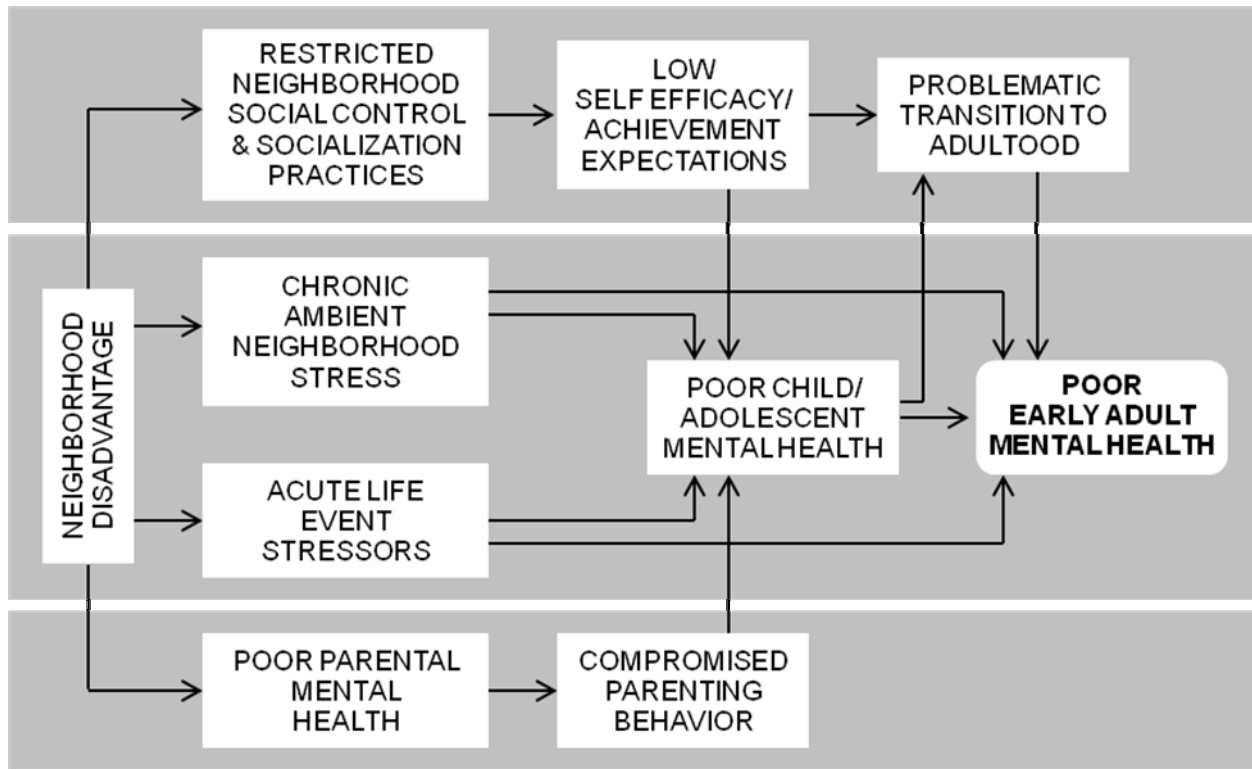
RESTRICTED NEIGHBORHOOD SOCIAL CONTROL & SOCIALIZATION PRACTICES

LOW SELF EFFICACY/ ACHIEVEMENT EXPECTATIONS

PROBLEMATIC TRANSITION TO ADULTOOD

NEIGHBORHOOD DISADVANTAGE

CHRONIC AMBIENT NEIGHBORHOOD STRESS

POOR CHILD/ ADOLESCENT MENTAL HEALTH

POOR EARLY ADULT MENTAL HEALTH

ACUTE LIFE EVENT STRESSORS

POOR PARENTAL MENTAL HEALTH

COMPROMISED PARENTING BEHAVIOR